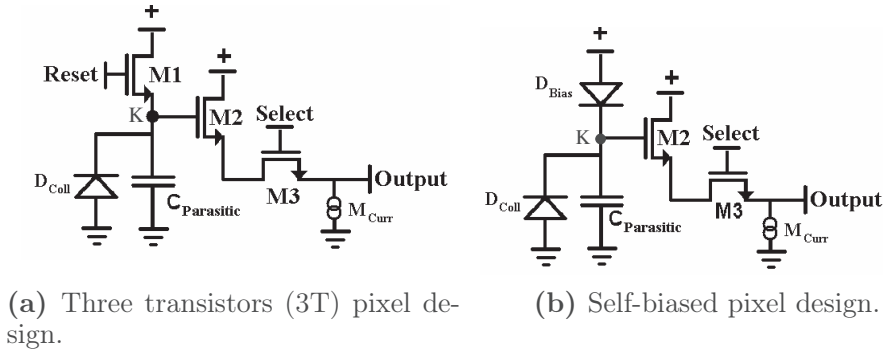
+

Reset

M1

+

K

M2

Select

$D_{Coll}$

$C_{Parasitic}$

M3

Output

$M_{Curr}$

(a) Three transistors (3T) pixel design.

+

$D_{Bias}$

+

K

M2

Select

$D_{Coll}$

$C_{Parasitic}$

M3

Output

$M_{Curr}$

(b) Self-biased pixel design.